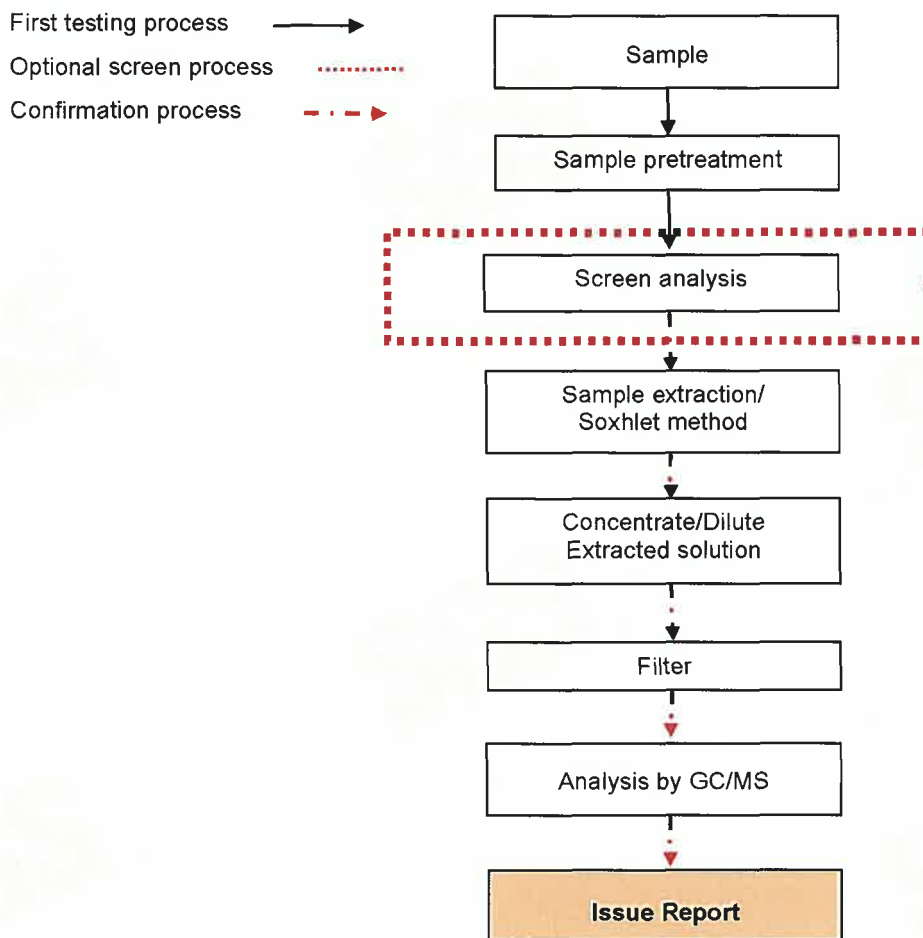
First testing process
Optional screen process
Confirmation process

Sample

Sample pretreatment

Screen analysis

Sample extraction/ Soxhlet method

Concentrate/Dilute Extracted solution

Filter

Analysis by GC/MS

Issue Report